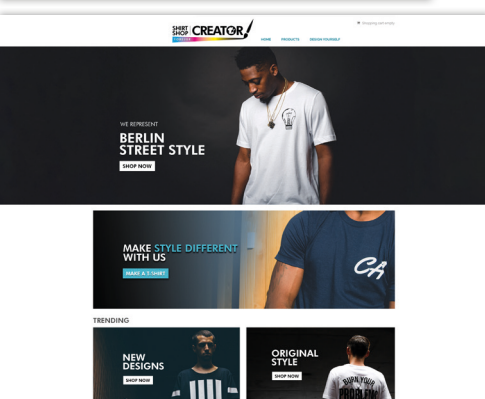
SHIRT SHOP CREATOR

Shopping cart empty

HOME PRODUCTS DESIGN YOURSELF

WE REPRESENT
BERLIN STREET STYLE
SHOP NOW

MAKE STYLE DIFFERENT WITH US
MAKE A T-SHIRT

CA

TRENDING

NEW DESIGNS
SHOP NOW

ORIGINAL STYLE
SHOP NOW

BURN YOUR PROBLEMS